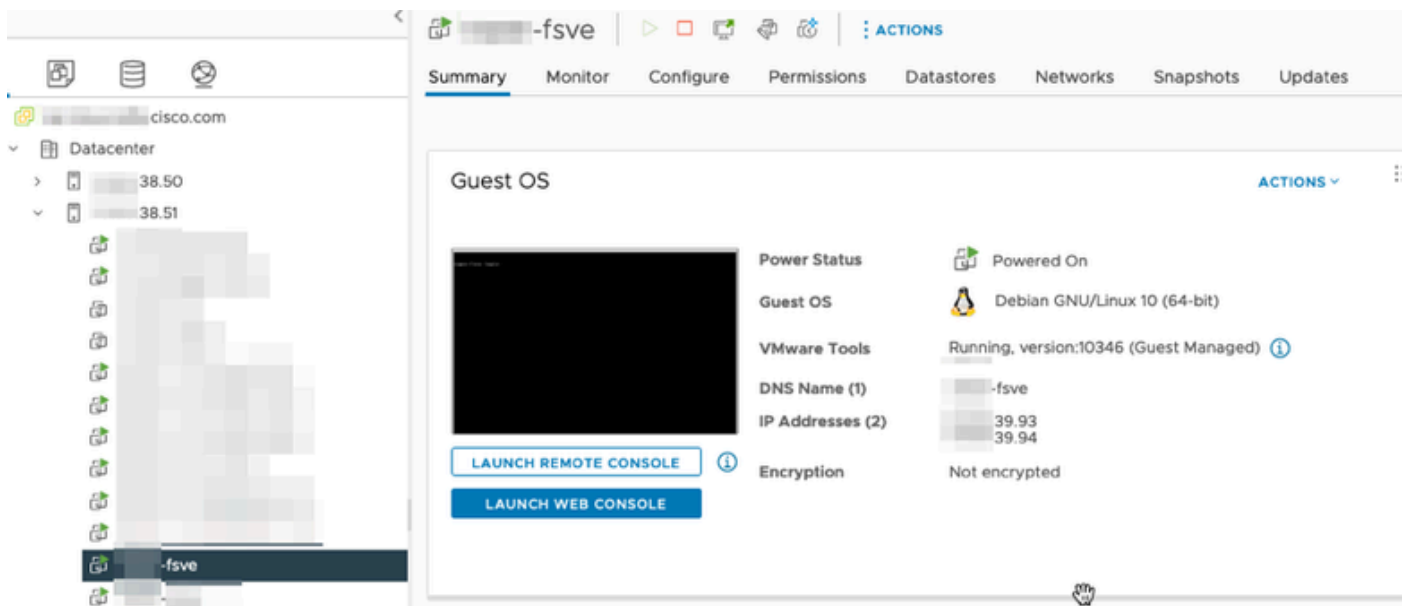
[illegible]cisco.com
Datacenter
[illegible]38.50
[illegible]38.51
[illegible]-fsve

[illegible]-fsve
ACTIONS

Summary Monitor Configure Permissions Datastores Networks Snapshots Updates

Guest OS
ACTIONS

LAUNCH REMOTE CONSOLE
LAUNCH WEB CONSOLE

| Power Status | Powered On |
|---|---|
| Guest OS | Debian GNU/Linux 10 (64-bit) |
| VMware Tools | Running, version:10346 (Guest Managed) |
| DNS Name (1) | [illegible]-fsve |
| IP Addresses (2) | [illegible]39.93 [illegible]39.94 |
| Encryption | Not encrypted |